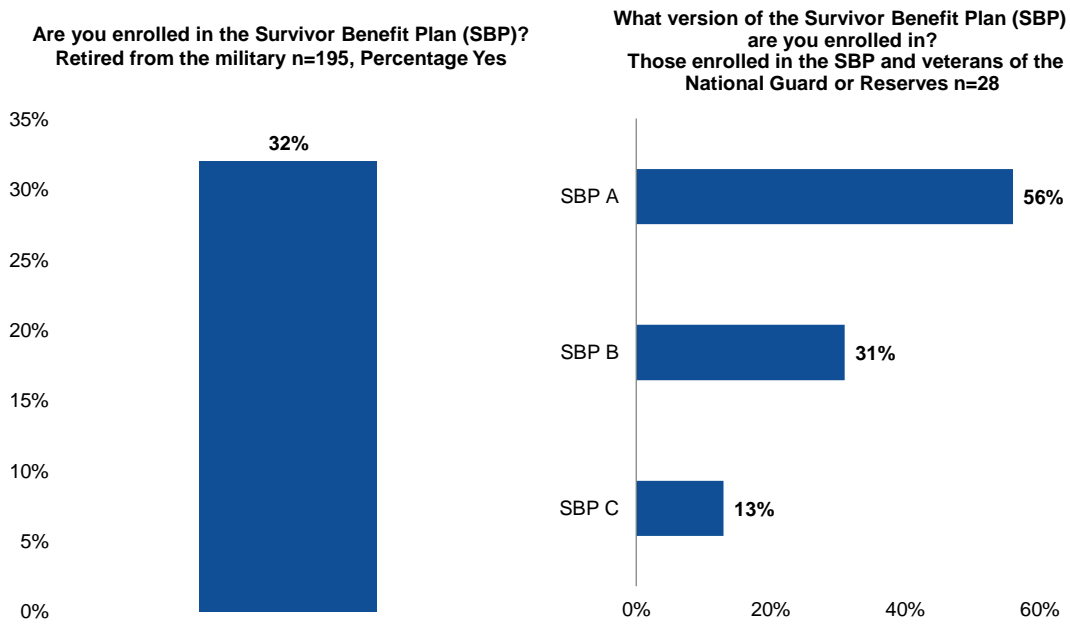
Are you enrolled in the Survivor Benefit Plan (SBP)?
Retired from the military n=195, Percentage Yes

35%
30%
25%
20%
15%
10%
5%
0%

32%

What version of the Survivor Benefit Plan (SBP) are you enrolled in?
Those enrolled in the SBP and veterans of the National Guard or Reserves n=28

SBP A 56%
SBP B 31%
SBP C 13%

0% 20% 40% 60%